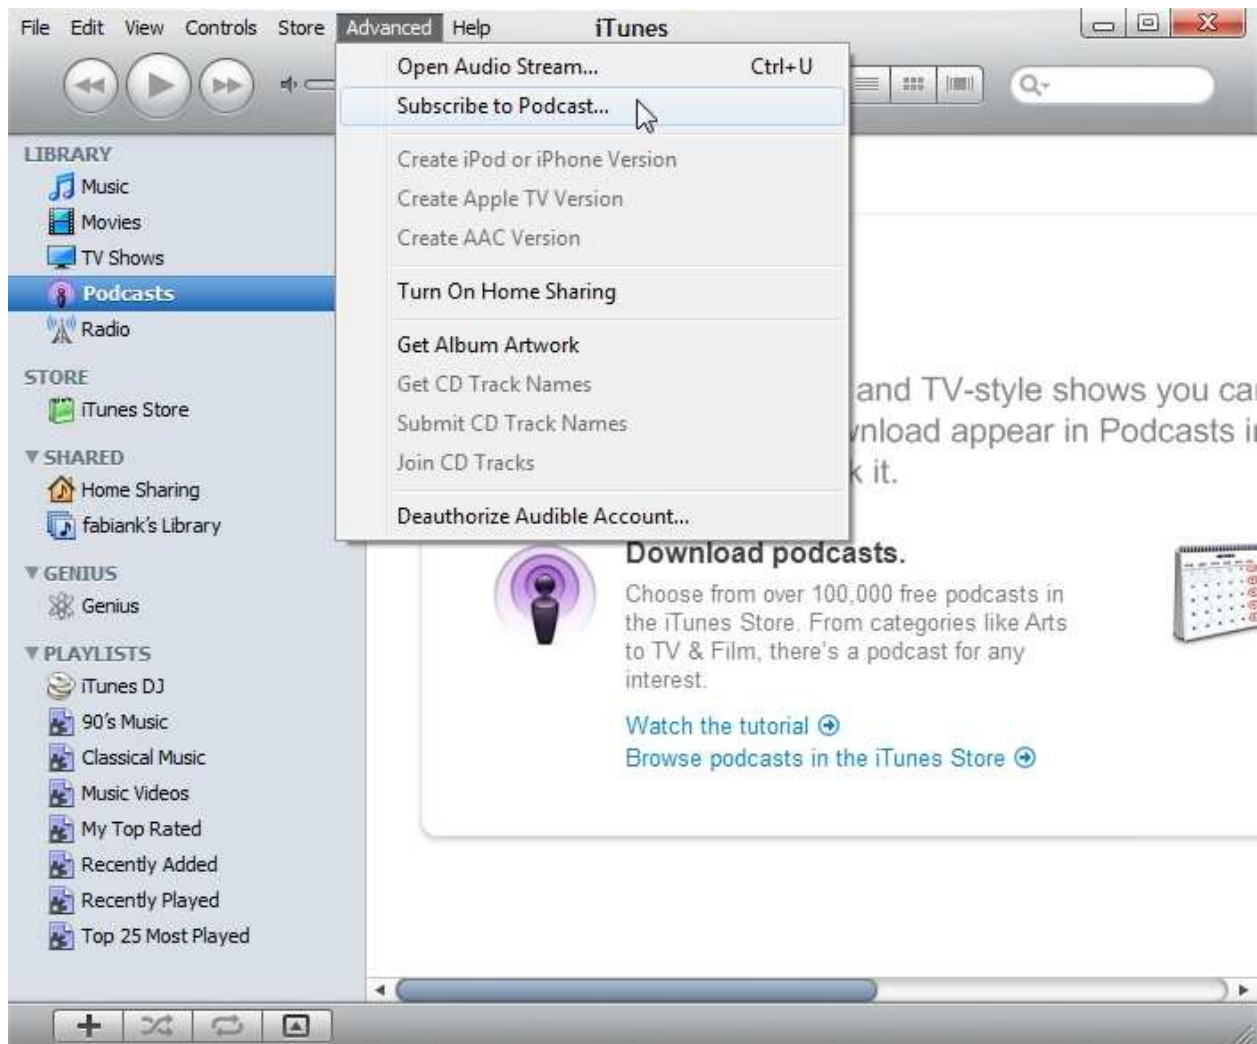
File Edit View Controls Store Advanced Help iTunes

Open Audio Stream... Ctrl+U
Subscribe to Podcast...
Create iPod or iPhone Version
Create Apple TV Version
Create AAC Version
Turn On Home Sharing
Get Album Artwork
Get CD Track Names
Submit CD Track Names
Join CD Tracks
Deauthorize Audible Account...

LIBRARY
Music
Movies
TV Shows
Podcasts
Radio
STORE
iTunes Store
SHARED
Home Sharing
fabiank's Library
GENIUS
Genius
PLAYLISTS
iTunes DJ
90's Music
Classical Music
Music Videos
My Top Rated
Recently Added
Recently Played
Top 25 Most Played

and TV-style shows you ca
vnload appear in Podcasts i
k it.

Download podcasts.
Choose from over 100,000 free podcasts in the iTunes Store. From categories like Arts to TV & Film, there's a podcast for any interest.
Watch the tutorial
Browse podcasts in the iTunes Store